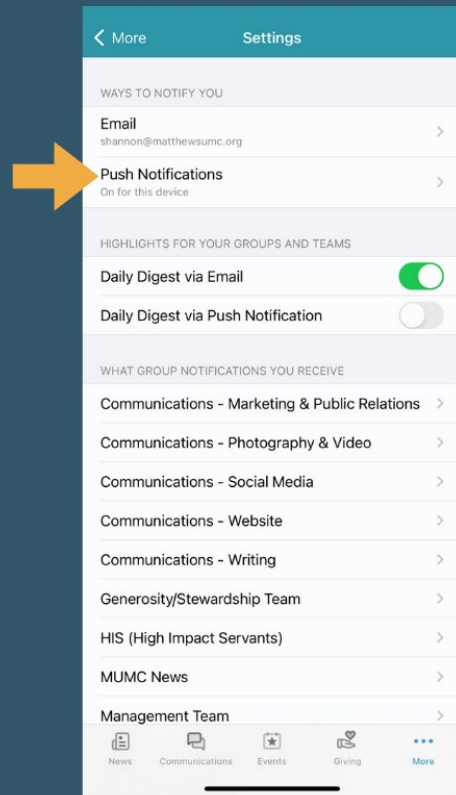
< More

Settings

WAYS TO NOTIFY YOU

Email
shannon@matthewsumc.org

Push Notifications
On for this device

HIGHLIGHTS FOR YOUR GROUPS AND TEAMS

Daily Digest via Email

Daily Digest via Push Notification

WHAT GROUP NOTIFICATIONS YOU RECEIVE

Communications - Marketing & Public Relations

Communications - Photography & Video

Communications - Social Media

Communications - Website

Communications - Writing

Generosity/Stewardship Team

HIS (High Impact Servants)

MUMC News

Management Team

News

Communications

Events

Giving

More